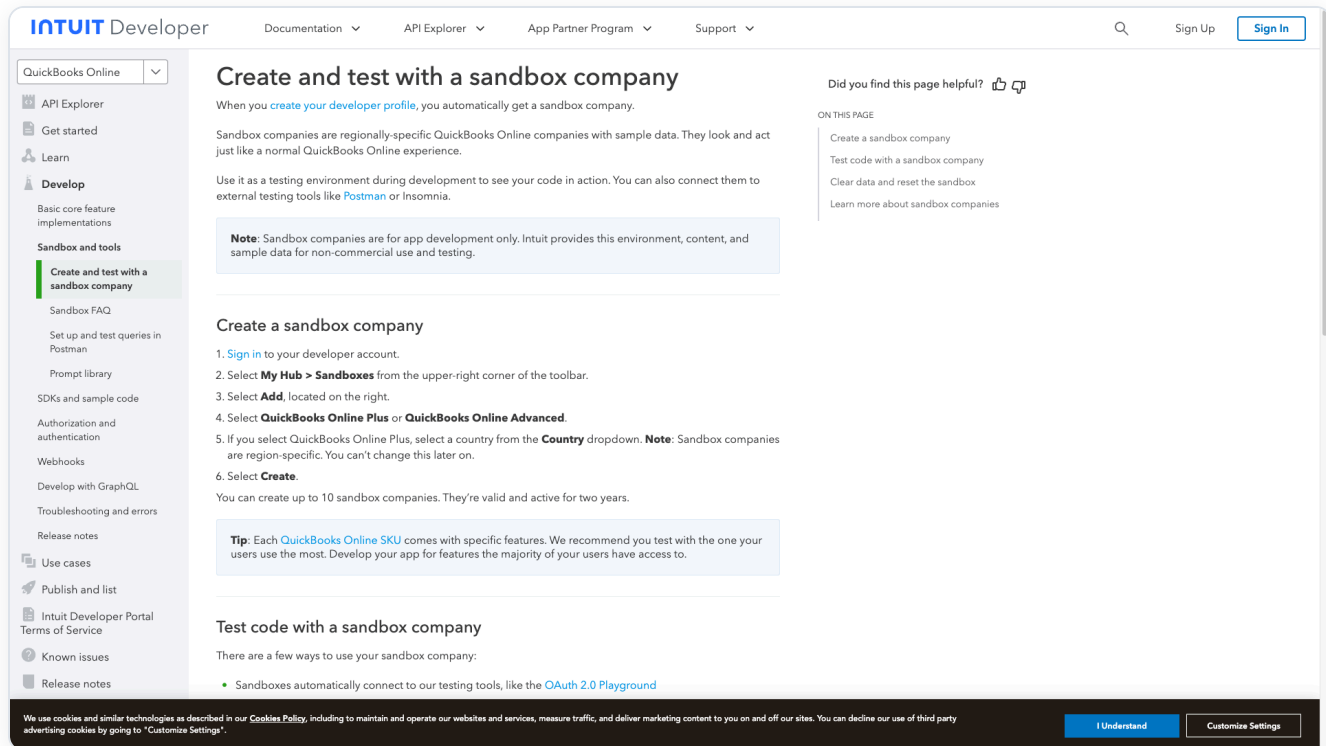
INTUIT Developer Documentation API Explorer App Partner Program Support Sign Up Sign In

QuickBooks Online

API Explorer
Get started
Learn
Develop
Basic core feature implementations
Sandbox and tools
Create and test with a sandbox company
Sandbox FAQ
Set up and test queries in Postman
Prompt library
SDKs and sample code
Authorization and authentication
Webhooks
Develop with GraphQL
Troubleshooting and errors
Release notes
Use cases
Publish and list
Intuit Developer Portal Terms of Service
Known issues
Release notes

Create and test with a sandbox company

When you create your developer profile, you automatically get a sandbox company.

Sandbox companies are regionally-specific QuickBooks Online companies with sample data. They look and act just like a normal QuickBooks Online experience.

Use it as a testing environment during development to see your code in action. You can also connect them to external testing tools like Postman or Insomnia.

Note: Sandbox companies are for app development only. Intuit provides this environment, content, and sample data for non-commercial use and testing.

Create a sandbox company

1. Sign in to your developer account.
2. Select My Hub > Sandboxes from the upper-right corner of the toolbar.
3. Select Add, located on the right.
4. Select QuickBooks Online Plus or QuickBooks Online Advanced.
5. If you select QuickBooks Online Plus, select a country from the Country dropdown. Note: Sandbox companies are region-specific. You can't change this later on.
6. Select Create.
You can create up to 10 sandbox companies. They're valid and active for two years.

Tip: Each QuickBooks Online SKU comes with specific features. We recommend you test with the one your users use the most. Develop your app for features the majority of your users have access to.

Test code with a sandbox company

There are a few ways to use your sandbox company:

• Sandboxes automatically connect to our testing tools, like the OAuth 2.0 Playground

Did you find this page helpful?

ON THIS PAGE
Create a sandbox company
Test code with a sandbox company
Clear data and reset the sandbox
Learn more about sandbox companies

We use cookies and similar technologies as described in our Cookies Policy, including to maintain and operate our websites and services, measure traffic, and deliver marketing content to you on and off our sites. You can decline our use of third party advertising cookies by going to "Customize Settings".

I Understand Customize Settings